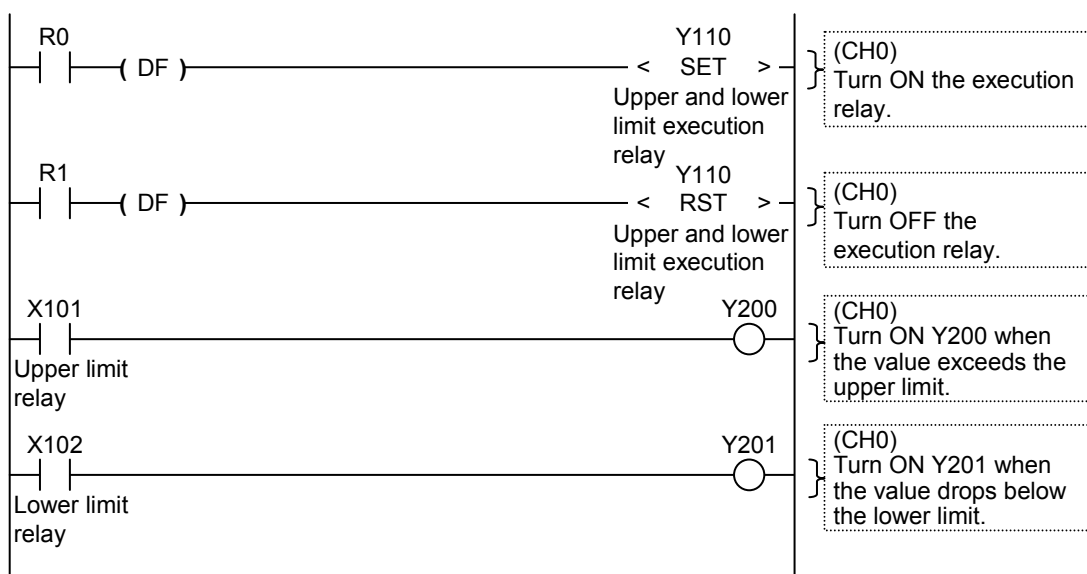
R0

( DF )

Y110

< SET >

Upper and lower limit execution relay

(CH0)
Turn ON the execution relay.

R1

( DF )

Y110

< RST >

Upper and lower limit execution relay

(CH0)
Turn OFF the execution relay.

X101

Y200

Upper limit relay

(CH0)
Turn ON Y200 when the value exceeds the upper limit.

X102

Y201

Lower limit relay

(CH0)
Turn ON Y201 when the value drops below the lower limit.